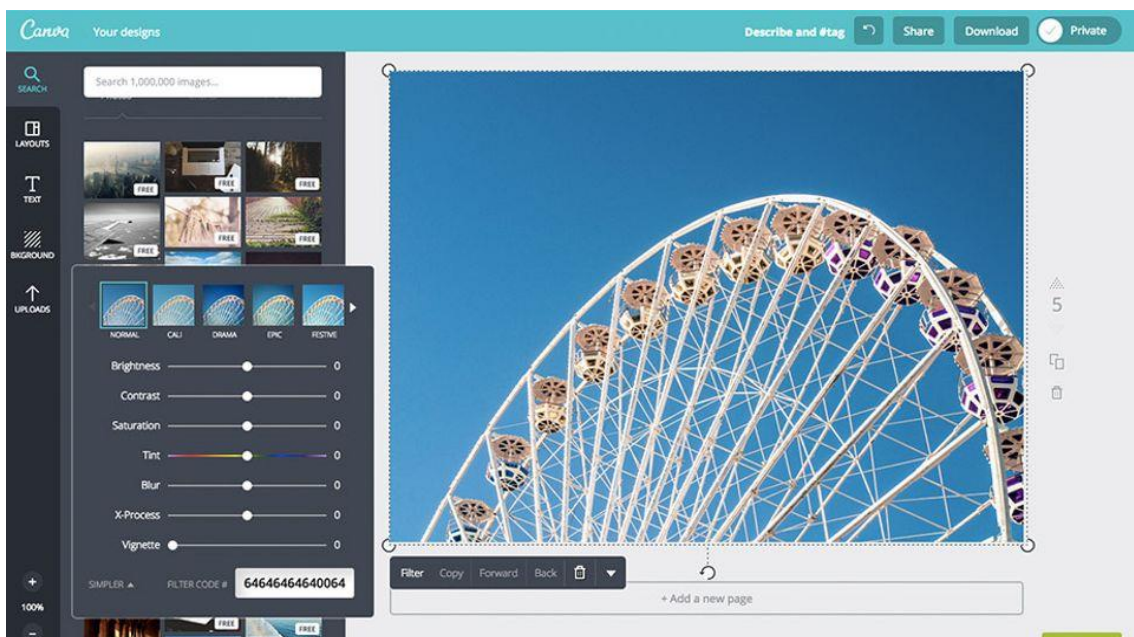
Canva Your designs

Describe and #tag Share Download Private

SEARCH
LAYOUTS
TEXT
BKGROUND
UPLOADS

Search 1,000,000 images...

FREE FREE FREE
FREE FREE FREE

NORMAL CALI DRAMA EPIC FESTIVE

Brightness 0
Contrast 0
Saturation 0
Tint 0
Blur 0
X-Process 0
Vignette 0

SIMPLER ▲ FILTER CODE # 64646464640064

FREE FREE

100%

Filter Copy Forward Back

+ Add a new page

5